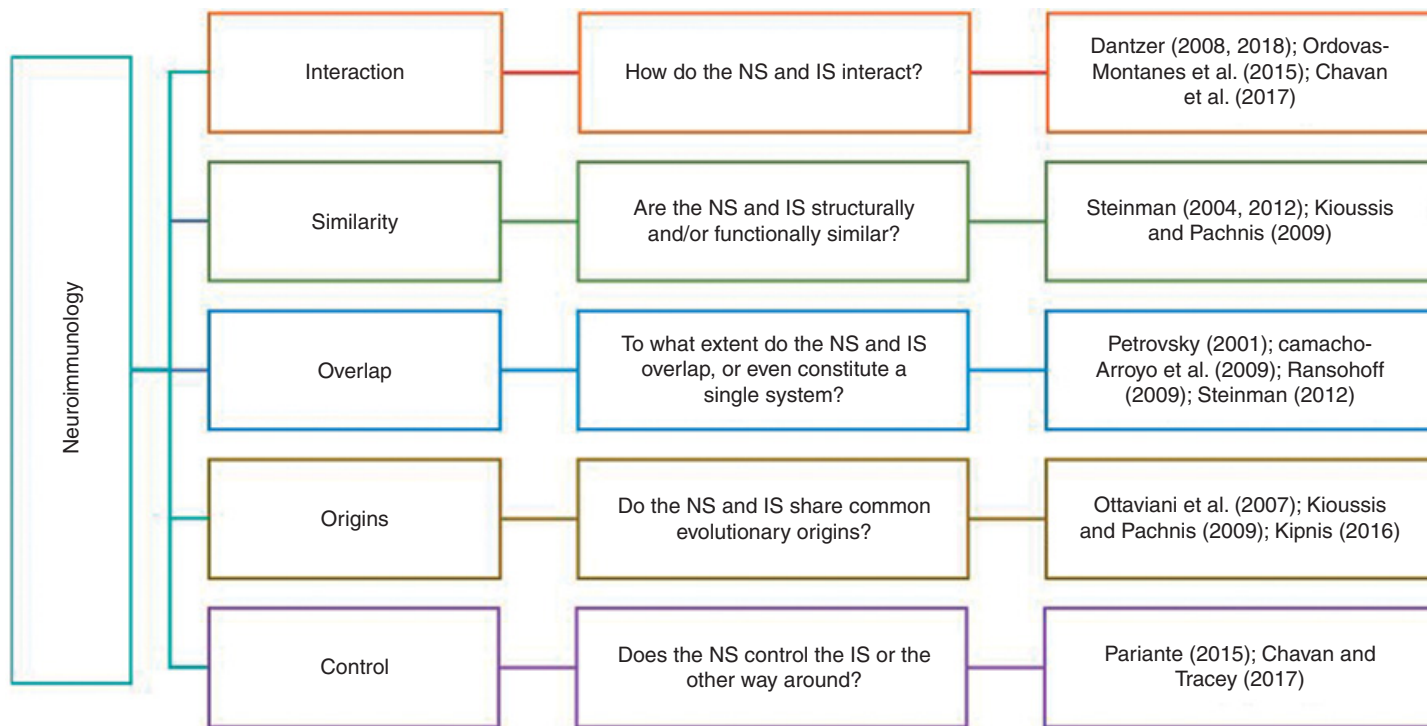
Neuroimmunology

Interaction

How do the NS and IS interact?

Dantzer (2008, 2018); Ordovas-Montanes et al. (2015); Chavan et al. (2017)

Similarity

Are the NS and IS structurally and/or functionally similar?

Steinman (2004, 2012); Kioussis and Pachnis (2009)

Overlap

To what extent do the NS and IS overlap, or even constitute a single system?

Petrovsky (2001); camacho-Arroyo et al. (2009); Ransohoff (2009); Steinman (2012)

Origins

Do the NS and IS share common evolutionary origins?

Ottaviani et al. (2007); Kioussis and Pachnis (2009); Kipnis (2016)

Control

Does the NS control the IS or the other way around?

Pariante (2015); Chavan and Tracey (2017)